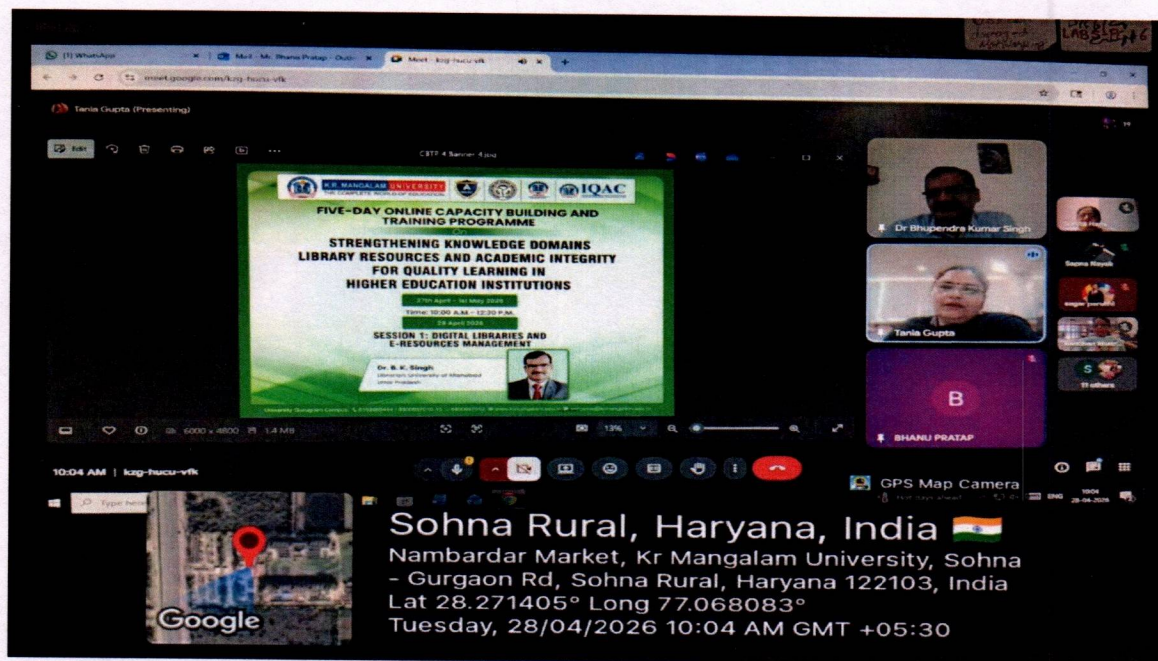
(1) WhatsApp
Mail - Mr. Bhanu Pratap - Outlo
Meet - kzg-hucu-vfk
meet.google.com/kzg-hucu-vfk
Tania Gupta (Presenting)
Edit
CBTP 4 Banner 4.jpg
K.R. MANGALAM UNIVERSITY
THE COMPLETE WORLD OF EDUCATION
IQAC
FIVE-DAY ONLINE CAPACITY BUILDING AND TRAINING PROGRAMME
On
STRENGTHENING KNOWLEDGE DOMAINS LIBRARY RESOURCES AND ACADEMIC INTEGRITY FOR QUALITY LEARNING IN HIGHER EDUCATION INSTITUTIONS
27th April - 1st May 2026
Time: 10:00 A.M. - 12:30 P.M.
28 April 2026
SESSION 1: DIGITAL LIBRARIES AND E-RESOURCES MANAGEMENT
Dr. B. K. Singh
Librarian, University of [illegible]
Uttar Pradesh
6000 x 4800
1.4 MB
13%
Dr Bhupendra Kumar Singh
Tania Gupta
B
BHANU PRATAP
Sapna Nayak
sagar purohit
11 others
10:04 AM | kzg-hucu-vfk
Type here
GPS Map Camera
ENG
10:04
28-04-2026
Sohna Rural, Haryana, India
Nambardar Market, Kr Mangalam University, Sohna - Gurgaon Rd, Sohna Rural, Haryana 122103, India
Lat 28.271405° Long 77.068083°
Tuesday, 28/04/2026 10:04 AM GMT +05:30
Google